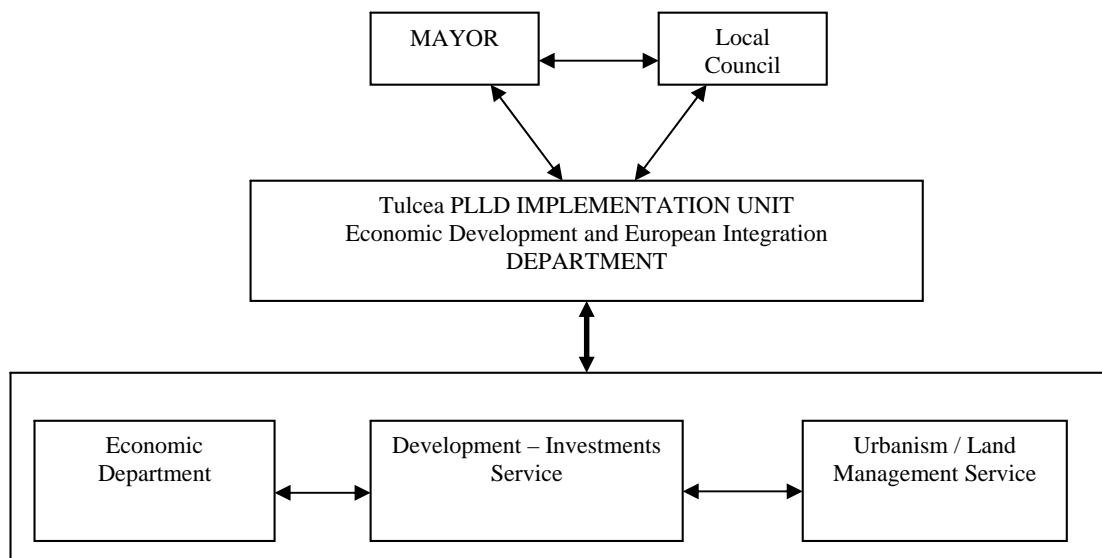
MAYOR

Local Council

Tulcea PLLD IMPLEMENTATION UNIT
Economic Development and European Integration
DEPARTMENT

Economic Department

Development – Investments Service

Urbanism / Land Management Service